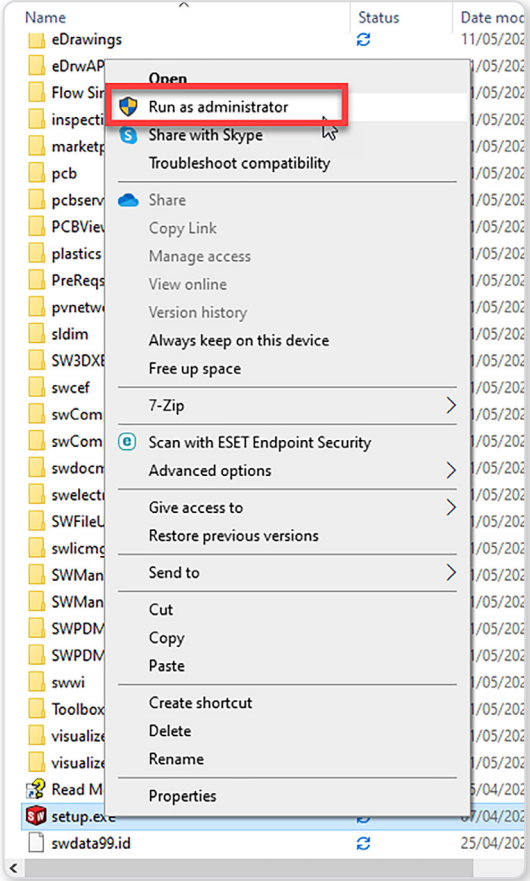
Name

Status

Date mod

eDrawings

11/05/202

eDrwAP

11/05/202

Flow Sir

11/05/202

inspecti

11/05/202

marketp

11/05/202

pcb

11/05/202

pcbserv

11/05/202

PCBView

11/05/202

plastics

11/05/202

PreReqs

11/05/202

pvnetwc

11/05/202

sldim

11/05/202

SW3DXE

11/05/202

swcef

11/05/202

swCom

11/05/202

swCom

11/05/202

swdocm

11/05/202

swelect

11/05/202

SWFileU

11/05/202

swlicmg

11/05/202

SWMan

11/05/202

SWMan

11/05/202

SWPDM

11/05/202

SWPDM

11/05/202

swwi

11/05/202

Toolbox

11/05/202

visualize

11/05/202

visualize

11/05/202

Read M

25/04/202

setup.exe

07/04/202

swdata99.id

25/04/202

Open
Run as administrator
Share with Skype
Troubleshoot compatibility

Share
Copy Link
Manage access
View online
Version history
Always keep on this device
Free up space

7-Zip

Scan with ESET Endpoint Security
Advanced options

Give access to
Restore previous versions

Send to

Cut
Copy
Paste

Create shortcut
Delete
Rename

Properties